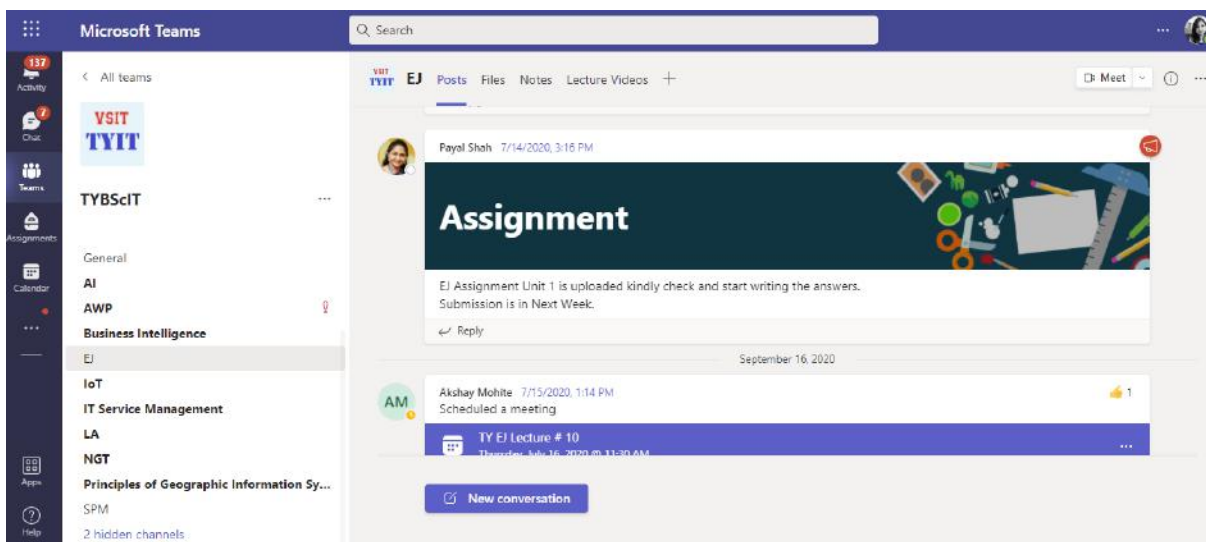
Microsoft Teams

Search

137
Activity
7
Chat
Teams
Assignments
Calendar
...
Apps
Help

< All teams

VSIT
TYIT

TYBScIT ...

General
AI
AWP
Business Intelligence
EJ
IoT
IT Service Management
LA
NGT
Principles of Geographic Information Sy...
SPM
2 hidden channels

VSIT TYIT EJ Posts Files Notes Lecture Videos +

Meet

Payal Shah 7/14/2020, 3:16 PM

Assignment

EJ Assignment Unit 1 is uploaded kindly check and start writing the answers.
Submission is in Next Week.

Reply

September 16, 2020

AM

Akshay Mohite 7/15/2020, 1:14 PM
Scheduled a meeting

1

TY EJ Lecture # 10
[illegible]

...

New conversation